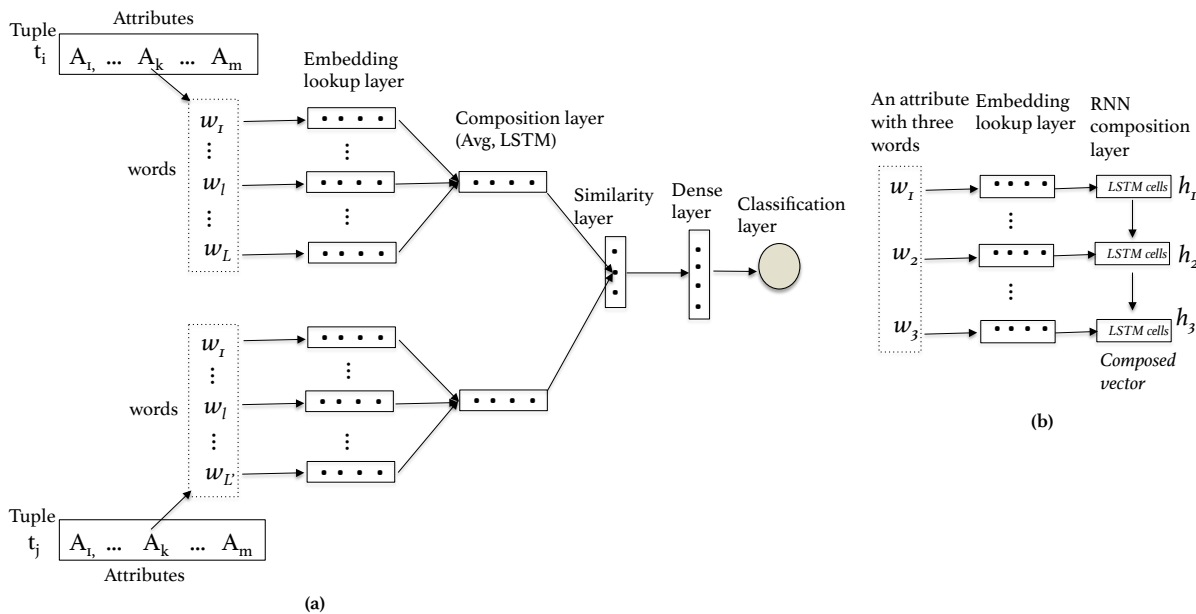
Tuple $t_i$

Attributes

$A_1, \dots A_k \dots A_m$

words

$w_1$
$w_l$
$w_L$

Embedding lookup layer

Composition layer (Avg, LSTM)

Similarity layer

Dense layer

Classification layer

words

$w_1$
$w_l$
$w_{L'}$

Tuple $t_j$

$A_1, \dots A_k \dots A_m$

Attributes

(a)

An attribute with three words

Embedding lookup layer

RNN composition layer

$w_1$
$w_2$
$w_3$

LSTM cells $h_1$
LSTM cells $h_2$
LSTM cells $h_3$

Composed vector

(b)